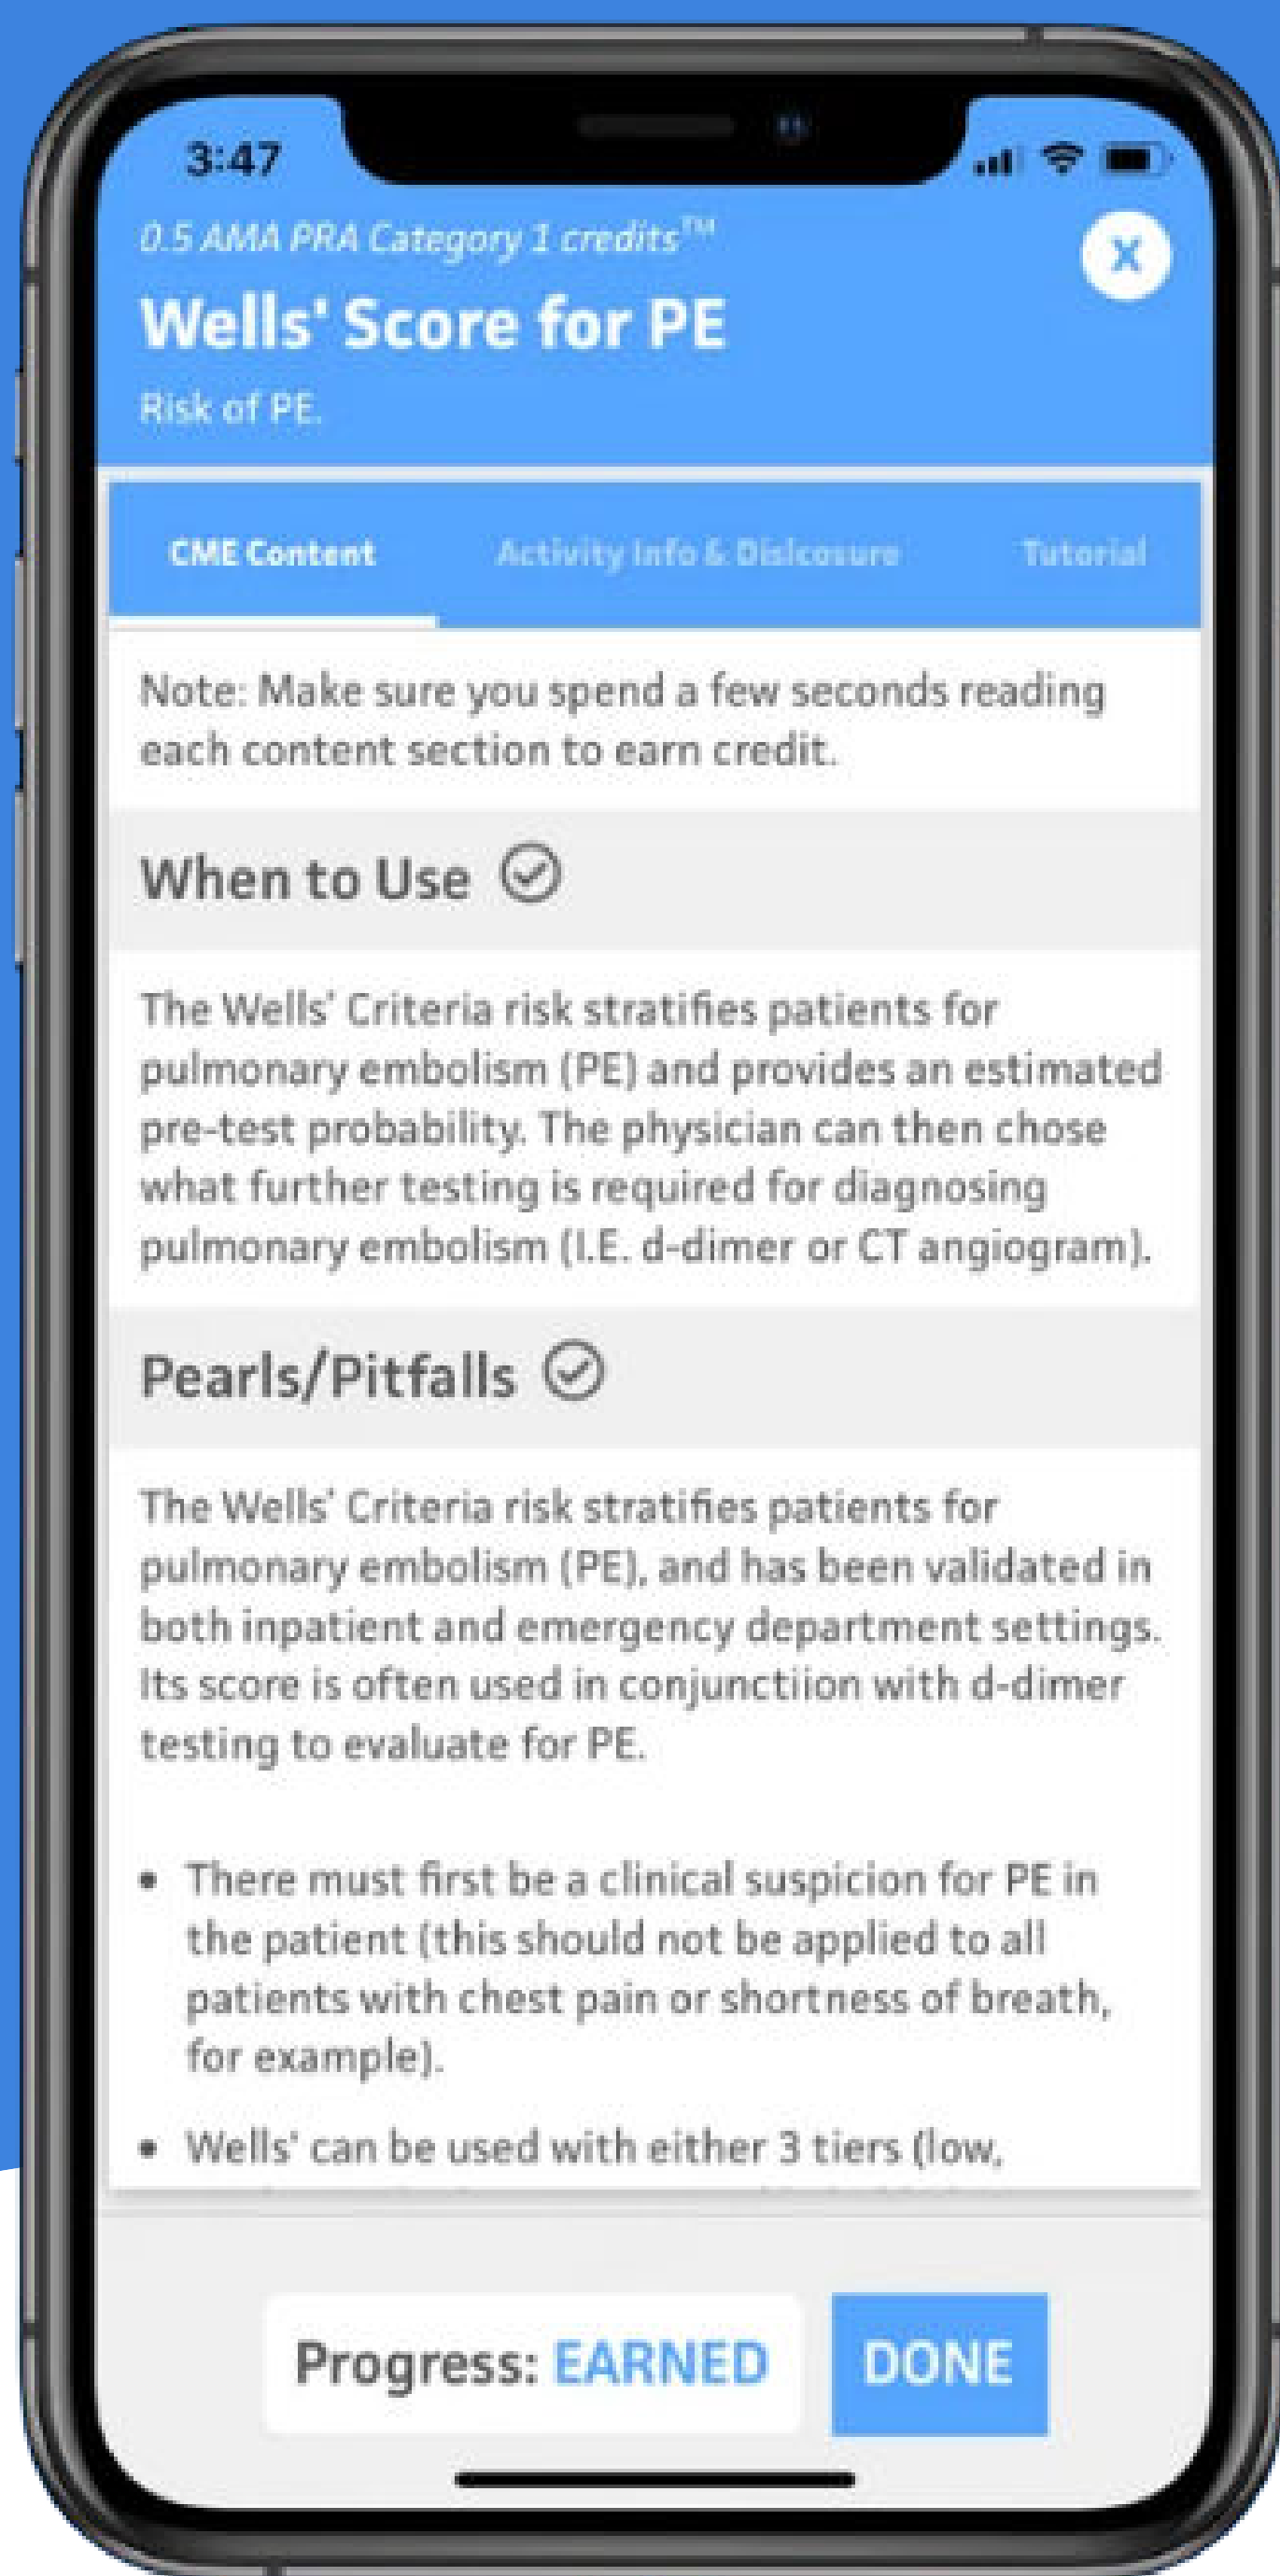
3:47

0.5 AMA PRA Category 1 credits™

X

Wells' Score for PE

Risk of PE.

CME Content

Activity Info & Disclosure

Tutorial

Note: Make sure you spend a few seconds reading each content section to earn credit.

When to Use

The Wells' Criteria risk stratifies patients for pulmonary embolism (PE) and provides an estimated pre-test probability. The physician can then chose what further testing is required for diagnosing pulmonary embolism (I.E. d-dimer or CT angiogram).

Pearls/Pitfalls

The Wells' Criteria risk stratifies patients for pulmonary embolism (PE), and has been validated in both inpatient and emergency department settings. Its score is often used in conjunctiion with d-dimer testing to evaluate for PE.

- There must first be a clinical suspicion for PE in the patient (this should not be applied to all patients with chest pain or shortness of breath, for example).
- Wells' can be used with either 3 tiers (low, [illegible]

Progress: EARNED

DONE